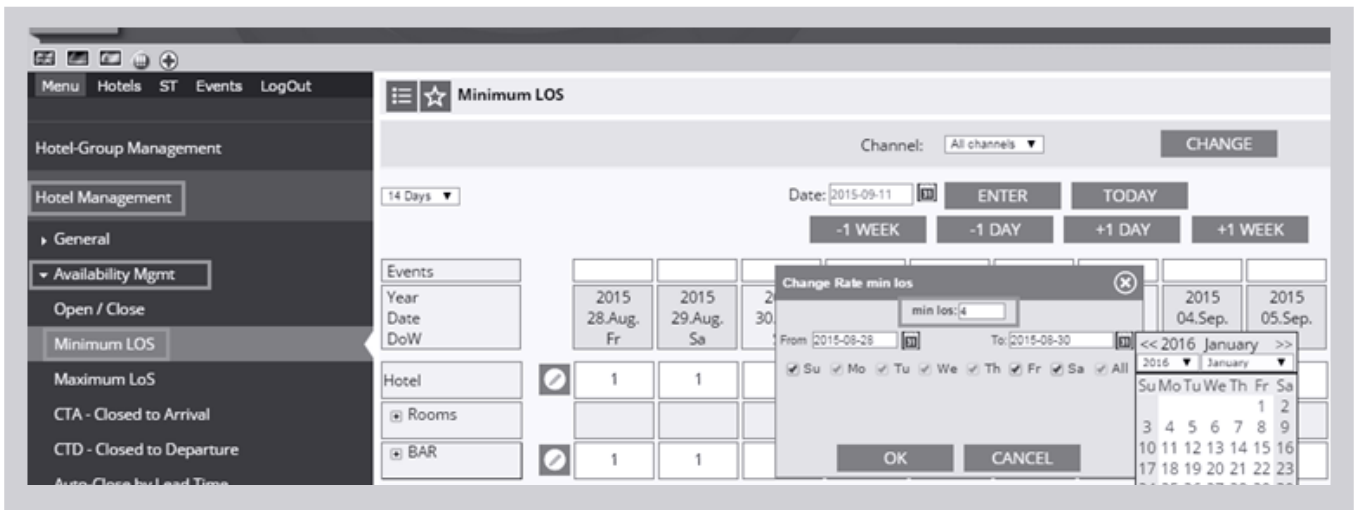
Menu Hotels ST Events LogOut

Hotel-Group Management

Hotel Management

General

Availability Mgmt

Open / Close

Minimum LOS

Maximum LoS

CTA - Closed to Arrival

CTD - Closed to Departure

Auto-Close by Lead Time

Minimum LOS

Channel: All channels ▼ CHANGE

14 Days ▼

Date: 2015-09-11 ENTER TODAY

-1 WEEK -1 DAY +1 DAY +1 WEEK

Events

Year Date DoW

2015 28.Aug. Fr

2015 29.Aug. Sa

2015 04.Sep.

2015 05.Sep.

Hotel 1 1

Rooms

BAR 1 1

Change Rate min los

min los: 4

From 2015-08-28 To: 2015-08-30

Su Mo Tu We Th Fr Sa All

OK CANCEL

<< 2016 January >>

2016 ▼ January ▼

| Su | Mo | Tu | We | Th | Fr | Sa |
|---|---|---|---|---|---|---|
| | | | | | 1 | 2 |
| 3 | 4 | 5 | 6 | 7 | 8 | 9 |
| 10 | 11 | 12 | 13 | 14 | 15 | 16 |
| 17 | 18 | 19 | 20 | 21 | 22 | 23 |